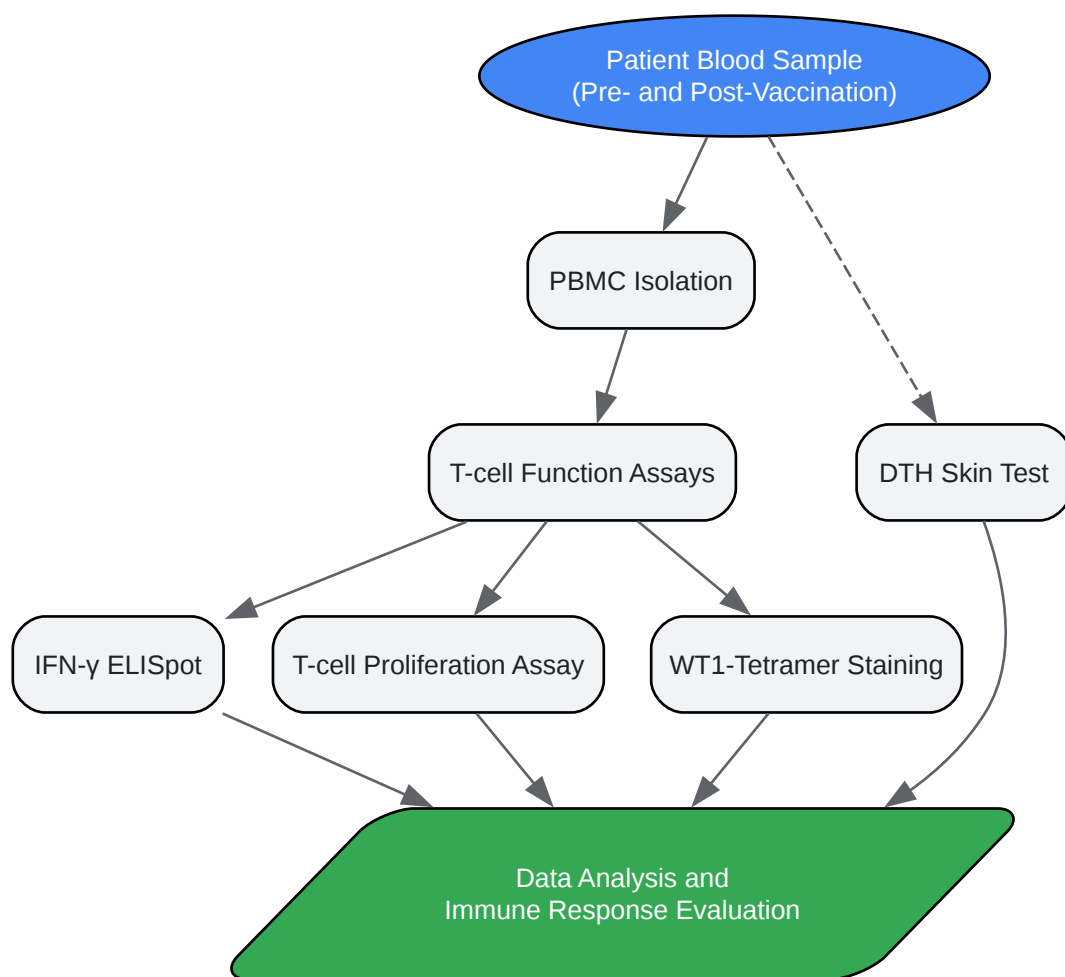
Patient Blood Sample
(Pre- and Post-Vaccination)

PBMC Isolation

T-cell Function Assays

DTH Skin Test

IFN-γ ELISpot

T-cell Proliferation Assay

WT1-Tetramer Staining

Data Analysis and
Immune Response Evaluation